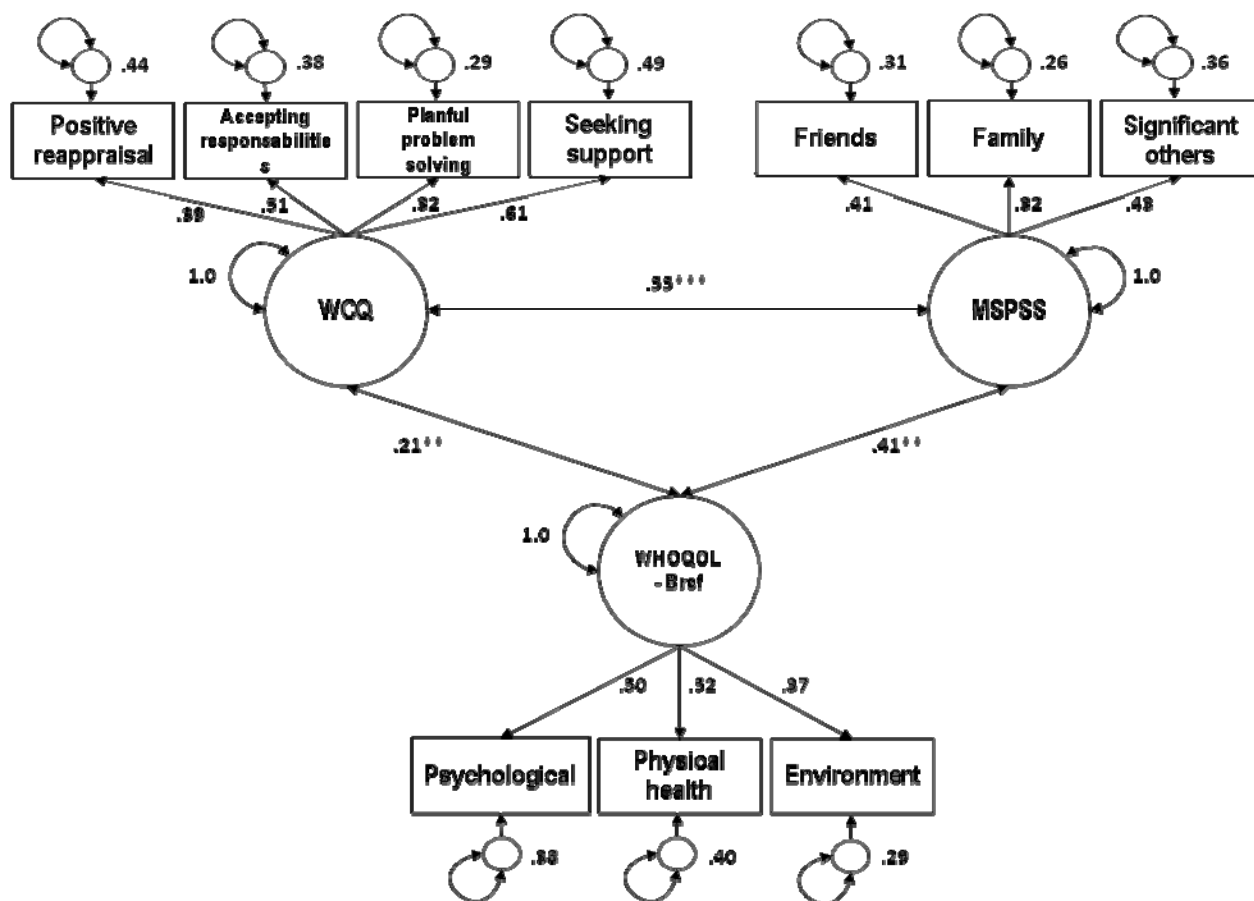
.44
.38
.29
.49
.31
.26
.36

Positive reappraisal

Accepting responsabilitie s

Planful problem solving

Seeking support

Friends

Family

Significant others

.89
.51
.92
.61
.41
.92
.48

1.0

WCQ

.55***

MSPSS

1.0

.21**

.41**

1.0

WHOQOL -Bref

.30
.52
.37

Psychological

Physical health

Environment

.88
.40
.29